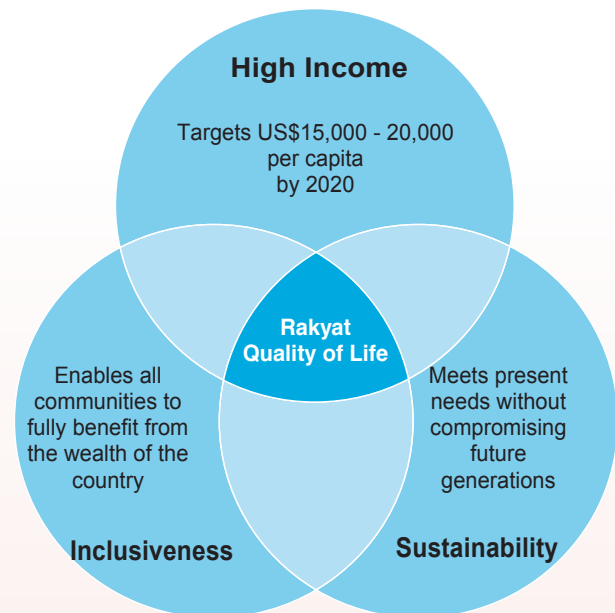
High Income

Targets US$15,000 - 20,000 per capita by 2020

Rakyat Quality of Life

Enables all communities to fully benefit from the wealth of the country

Inclusiveness

Meets present needs without compromising future generations

Sustainability